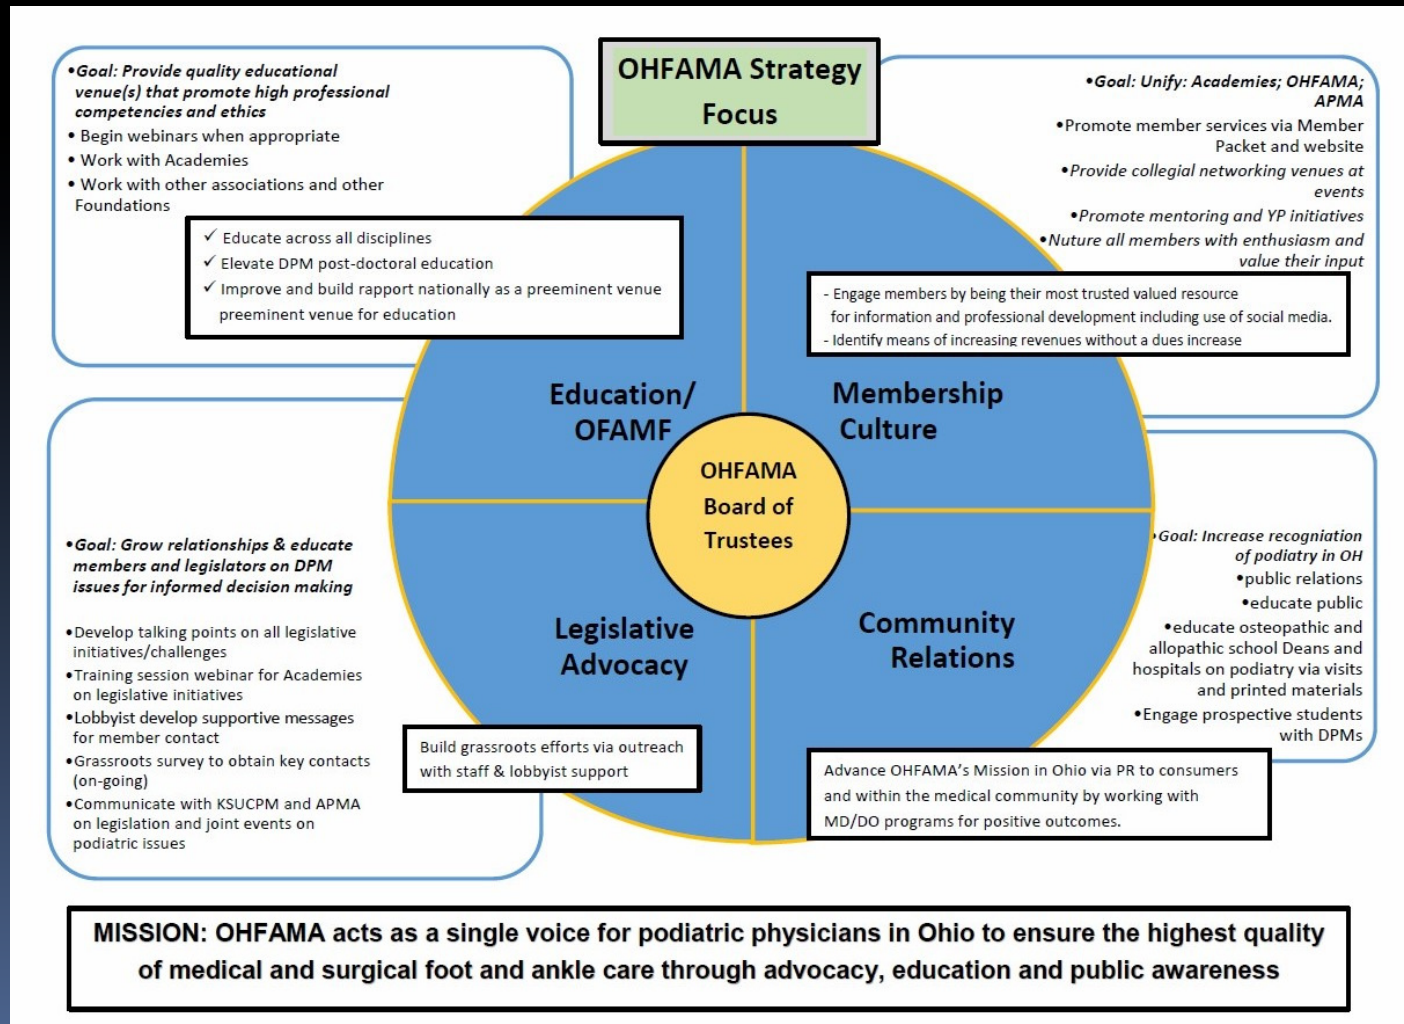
OHFAMA Strategy Focus

•Goal: Provide quality educational venue(s) that promote high professional competencies and ethics
• Begin webinars when appropriate
• Work with Academies
• Work with other associations and other Foundations

✓ Educate across all disciplines
✓ Elevate DPM post-doctoral education
✓ Improve and build rapport nationally as a preeminent venue preeminent venue for education

•Goal: Unify: Academies; OHFAMA; APMA
•Promote member services via Member Packet and website
•Provide collegial networking venues at events
•Promote mentoring and YP initiatives
•Nuture all members with enthusiasm and value their input

- Engage members by being their most trusted valued resource for information and professional development including use of social media.
- Identify means of increasing revenues without a dues increase

Education/ OFAMF

Membership Culture

OHFAMA Board of Trustees

Legislative Advocacy

Community Relations

•Goal: Grow relationships & educate members and legislators on DPM issues for informed decision making

•Develop talking points on all legislative initiatives/challenges
•Training session webinar for Academies on legislative initiatives
•Lobbyist develop supportive messages for member contact
•Grassroots survey to obtain key contacts (on-going)
•Communicate with KSUCPM and APMA on legislation and joint events on podiatric issues

Build grassroots efforts via outreach with staff & lobbyist support

•Goal: Increase recognition of podiatry in OH
•public relations
•educate public
•educate osteopathic and allopathic school Deans and hospitals on podiatry via visits and printed materials
•Engage prospective students with DPMs

Advance OHFAMA's Mission in Ohio via PR to consumers and within the medical community by working with MD/DO programs for positive outcomes.

MISSION: OHFAMA acts as a single voice for podiatric physicians in Ohio to ensure the highest quality of medical and surgical foot and ankle care through advocacy, education and public awareness